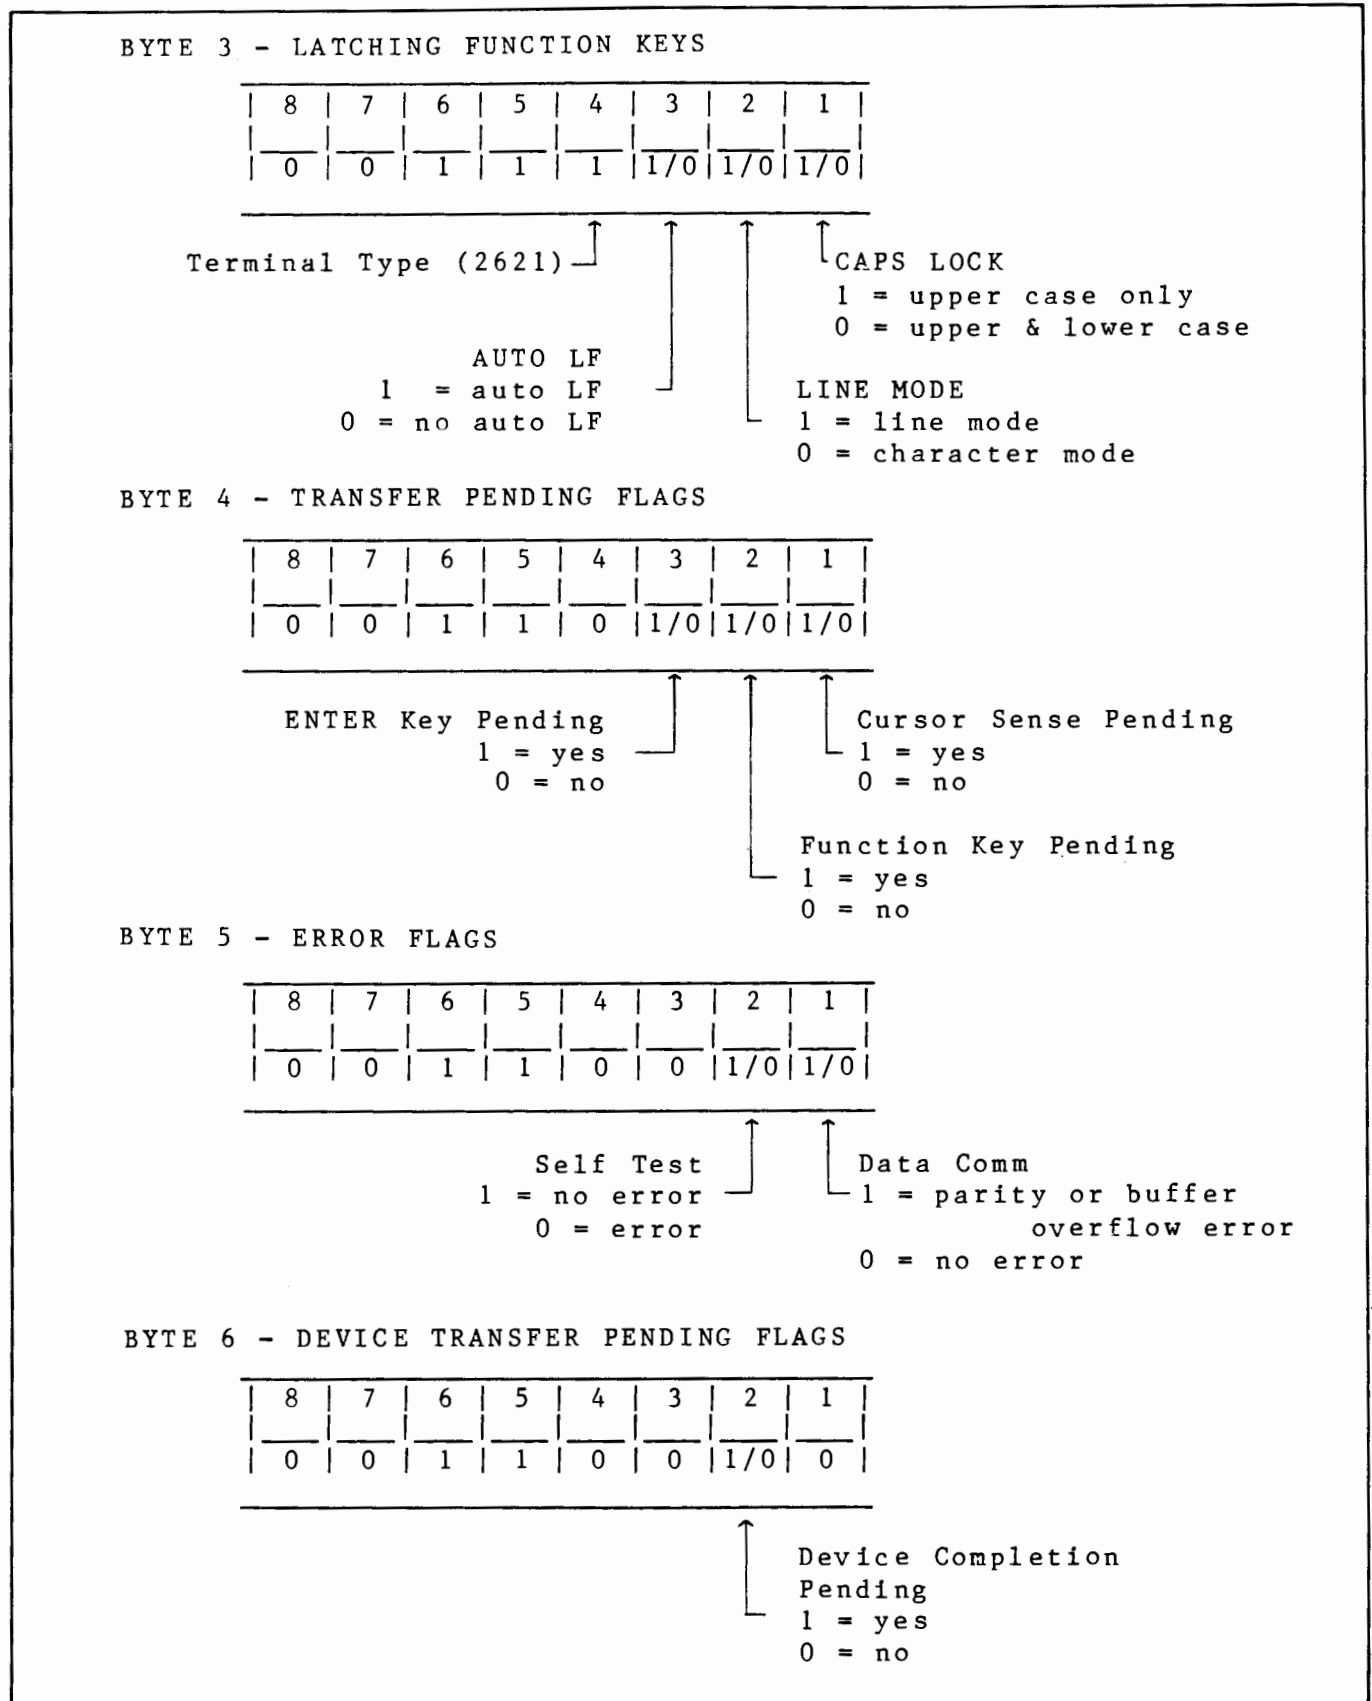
BYTE 3 - LATCHING FUNCTION KEYS

| 8 | 7 | 6 | 5 | 4 | 3 | 2 | 1 |
|---|---|---|---|---|---|---|---|
| 0 | 0 | 1 | 1 | 1 | 1/0 | 1/0 | 1/0 |

Terminal Type (2621)

CAPS LOCK
1 = upper case only
0 = upper & lower case

AUTO LF
1 = auto LF
0 = no auto LF

LINE MODE
1 = line mode
0 = character mode

BYTE 4 - TRANSFER PENDING FLAGS

| 8 | 7 | 6 | 5 | 4 | 3 | 2 | 1 |
|---|---|---|---|---|---|---|---|
| 0 | 0 | 1 | 1 | 0 | 1/0 | 1/0 | 1/0 |

ENTER Key Pending
1 = yes
0 = no

Cursor Sense Pending
1 = yes
0 = no

Function Key Pending
1 = yes
0 = no

BYTE 5 - ERROR FLAGS

| 8 | 7 | 6 | 5 | 4 | 3 | 2 | 1 |
|---|---|---|---|---|---|---|---|
| 0 | 0 | 1 | 1 | 0 | 0 | 1/0 | 1/0 |

Self Test
1 = no error
0 = error

Data Comm
1 = parity or buffer overflow error
0 = no error

BYTE 6 - DEVICE TRANSFER PENDING FLAGS

| 8 | 7 | 6 | 5 | 4 | 3 | 2 | 1 |
|---|---|---|---|---|---|---|---|
| 0 | 0 | 1 | 1 | 0 | 0 | 1/0 | 0 |

Device Completion Pending
1 = yes
0 = no